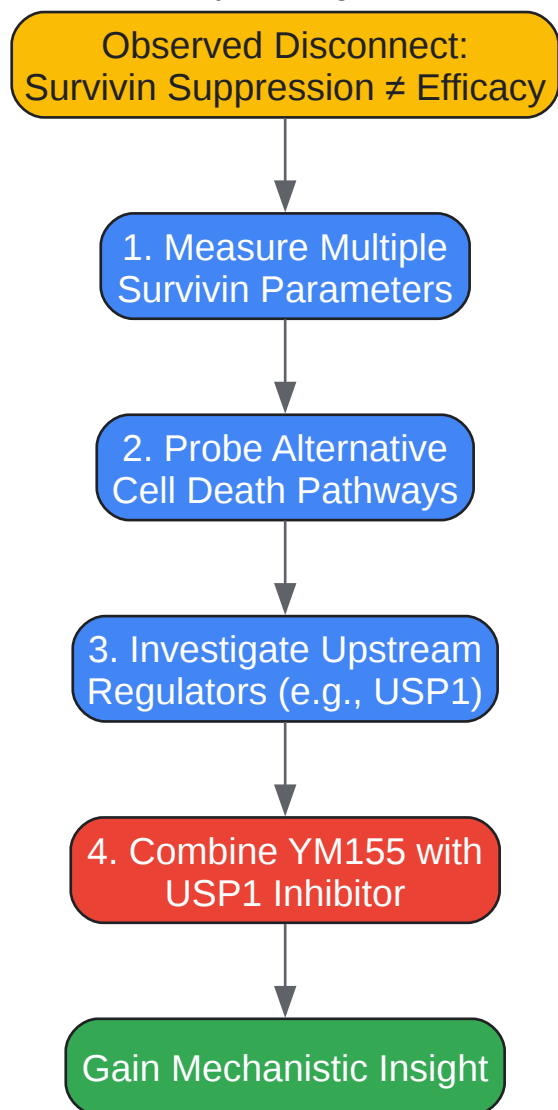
Observed Disconnect: Survivin Suppression ≠ Efficacy

1. Measure Multiple Survivin Parameters

2. Probe Alternative Cell Death Pathways

3. Investigate Upstream Regulators (e.g., USP1)

4. Combine YM155 with USP1 Inhibitor

Gain Mechanistic Insight